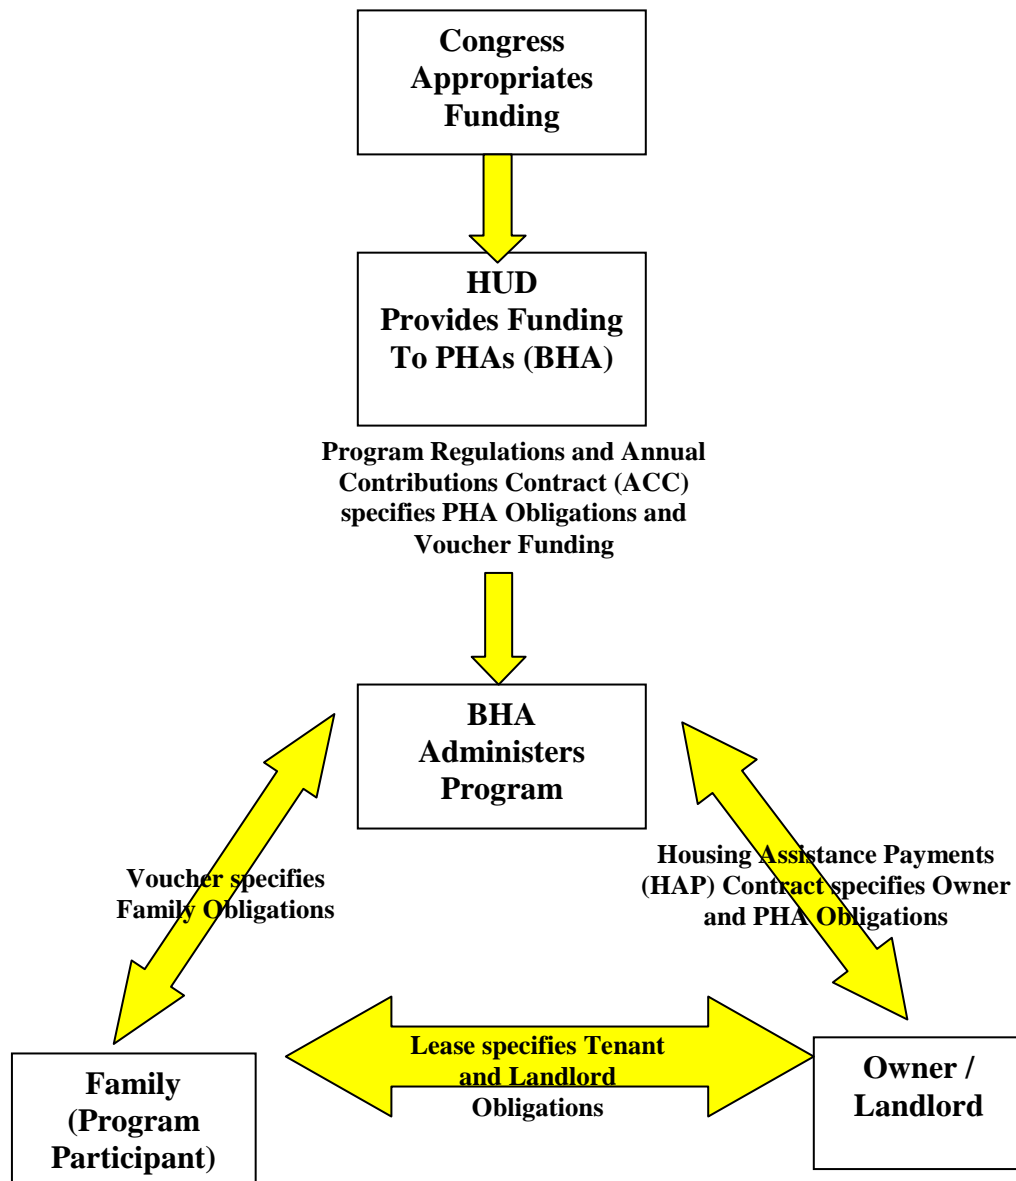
Congress Appropriates Funding

HUD Provides Funding To PHAs (BHA)

Program Regulations and Annual Contributions Contract (ACC) specifies PHA Obligations and Voucher Funding

BHA Administers Program

Voucher specifies Family Obligations

Housing Assistance Payments (HAP) Contract specifies Owner and PHA Obligations

Lease specifies Tenant and Landlord Obligations

Family (Program Participant)

Owner / Landlord